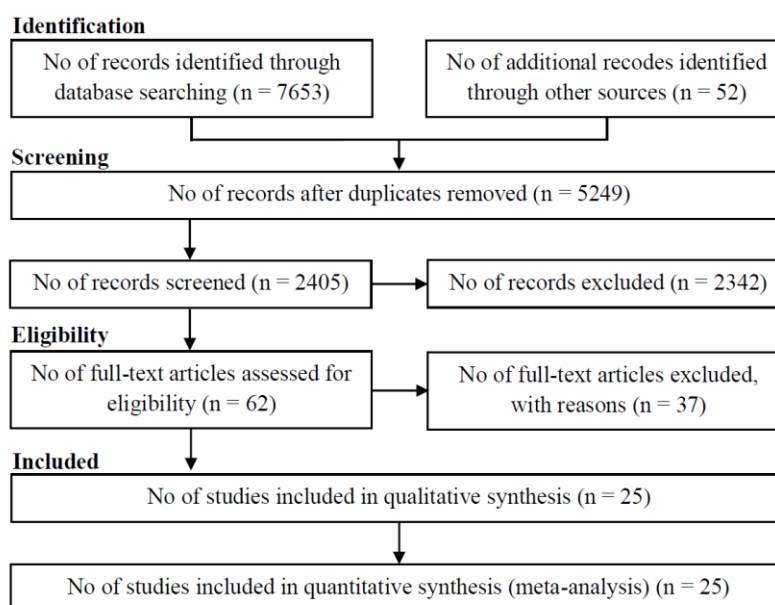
Identification

No of records identified through database searching (n = 7653)

No of additional recodes identified through other sources (n = 52)

Screening

No of records after duplicates removed (n = 5249)

No of records screened (n = 2405)

No of records excluded (n = 2342)

Eligibility

No of full-text articles assessed for eligibility (n = 62)

No of full-text articles excluded, with reasons (n = 37)

Included

No of studies included in qualitative synthesis (n = 25)

No of studies included in quantitative synthesis (meta-analysis) (n = 25)